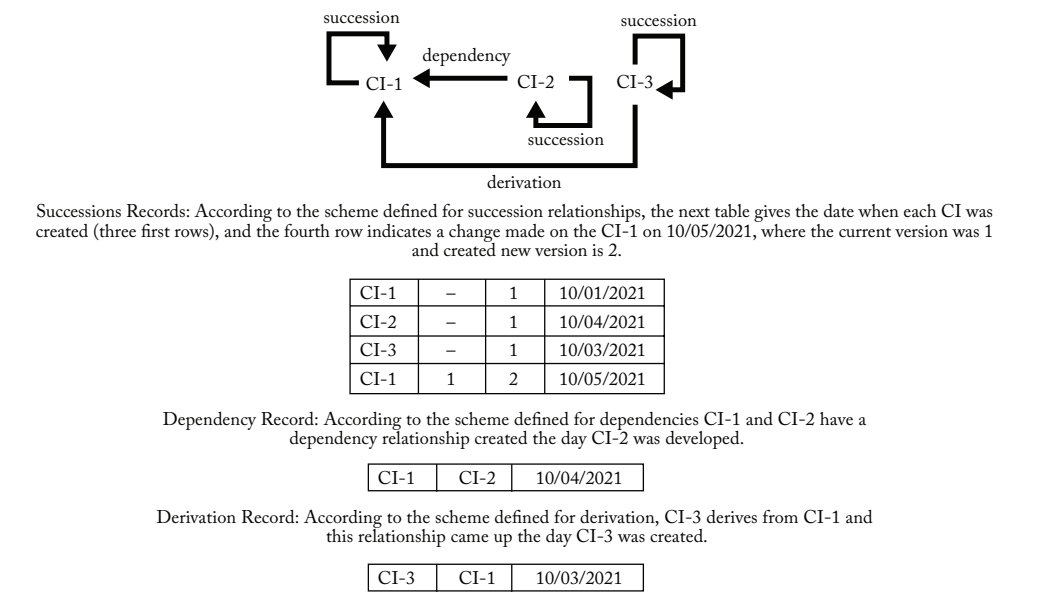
succession

dependency

succession

CI-1

CI-2

CI-3

succession

derivation

Successions Records: According to the scheme defined for succession relationships, the next table gives the date when each CI was created (three first rows), and the fourth row indicates a change made on the CI-1 on 10/05/2021, where the current version was 1 and created new version is 2.

| CI-1 | – | 1 | 10/01/2021 |
|---|---|---|---|
| CI-2 | – | 1 | 10/04/2021 |
| CI-3 | – | 1 | 10/03/2021 |
| CI-1 | 1 | 2 | 10/05/2021 |

Dependency Record: According to the scheme defined for dependencies CI-1 and CI-2 have a dependency relationship created the day CI-2 was developed.

| CI-1 | CI-2 | 10/04/2021 |
|---|---|---|

Derivation Record: According to the scheme defined for derivation, CI-3 derives from CI-1 and this relationship came up the day CI-3 was created.

| CI-3 | CI-1 | 10/03/2021 |
|---|---|---|